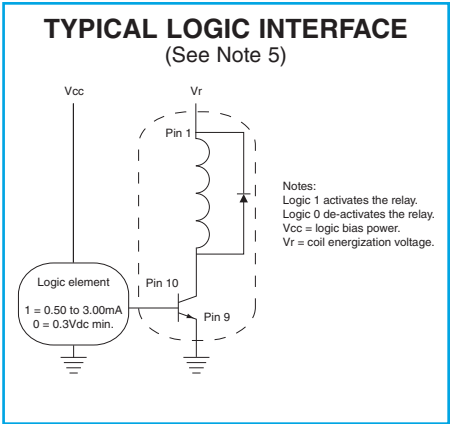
TYPICAL LOGIC INTERFACE
(See Note 5)

Vcc

Vr

Pin 1

Notes:
Logic 1 activates the relay.
Logic 0 de-activates the relay.
Vcc = logic bias power.
Vr = coil energization voltage.

Logic element

1 = 0.50 to 3.00mA
0 = 0.3Vdc min.

Pin 10

Pin 9